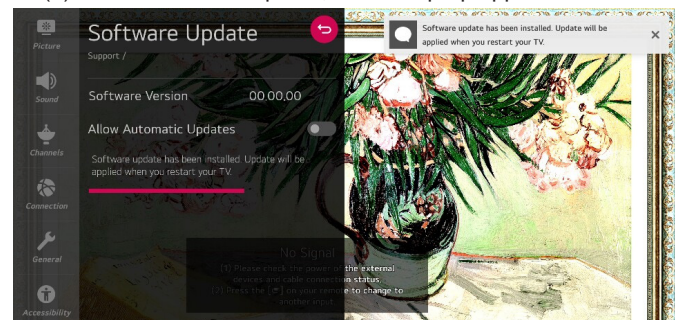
Picture
Sound
Channels
Connection
General
Accessibility

Software Update
Support /

Software Version 00.00.00

Allow Automatic Updates

Software update has been installed. Update will be applied when you restart your TV.

Software update has been installed. Update will be applied when you restart your TV.

No Signal
(1) Please check the power of the external devices and cable connection status.
(2) Press the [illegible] on your remote to change to another input.